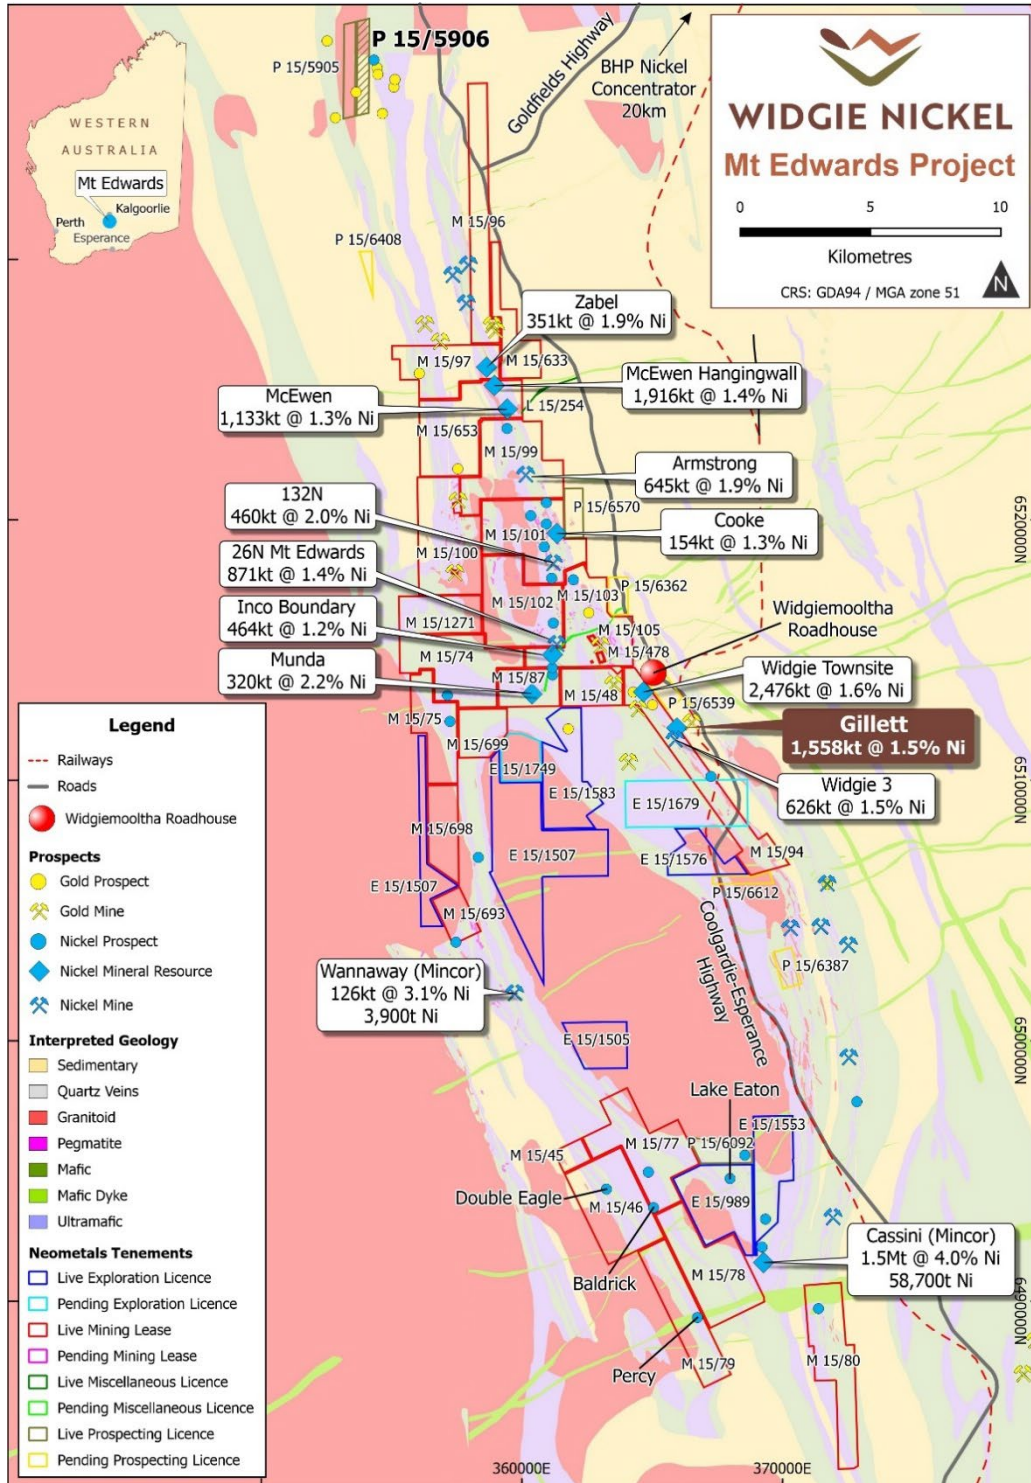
WIDGIE NICKEL
Mt Edwards Project
0 5 10
Kilometres
CRS: GDA94 / MGA zone 51
N

WESTERN AUSTRALIA
Mt Edwards
Kalgoorlie
Perth
Esperance

P 15/5906
P 15/5905
Goldfields Highway
BHP Nickel Concentrator 20km
M 15/96
P 15/6408
Zabel
351kt @ 1.9% Ni
M 15/97
M 15/633
McEwen Hangingwall
1,916kt @ 1.4% Ni
McEwen
1,133kt @ 1.3% Ni
L 15/254
M 15/653
M 15/99
Armstrong
645kt @ 1.9% Ni
132N
460kt @ 2.0% Ni
P 15/6570
M 15/101
Cooke
154kt @ 1.3% Ni
26N Mt Edwards
871kt @ 1.4% Ni
M 15/100
P 15/6362
M 15/103
M 15/102
Widgiemooltha Roadhouse
Inco Boundary
464kt @ 1.2% Ni
M 15/1271
M 15/105
M 15/478
Munda
320kt @ 2.2% Ni
M 15/74
M 15/87
Widgie Townsite
2,476kt @ 1.6% Ni
M 15/48
P 15/6539
M 15/75
Gillett
1,558kt @ 1.5% Ni
M 15/699
E 15/1749
Widgie 3
626kt @ 1.5% Ni
E 15/1583
E 15/1679
6510000N
M 15/698
E 15/1507
E 15/1576
M 15/94
E 15/1507
P 15/6612
M 15/693
Coolgardie-Esperance Highway
P 15/6387
Wannaway (Mincor)
126kt @ 3.1% Ni
3,900t Ni
E 15/1505
6500000N
Lake Eaton
E 15/1553
M 15/77
P 15/6092
M 15/45
Double Eagle
M 15/46
E 15/989
Cassini (Mincor)
1.5Mt @ 4.0% Ni
58,700t Ni
Baldrick
M 15/78
Percy
M 15/79
M 15/80
6490000N
6520000N
360000E
370000E

Legend
Railways
Roads
Widgiemooltha Roadhouse
Prospects
Gold Prospect
Gold Mine
Nickel Prospect
Nickel Mineral Resource
Nickel Mine
Interpreted Geology
Sedimentary
Quartz Veins
Granitoid
Pegmatite
Mafic
Mafic Dyke
Ultramafic
Neometals Tenements
Live Exploration Licence
Pending Exploration Licence
Live Mining Lease
Pending Mining Lease
Live Miscellaneous Licence
Pending Miscellaneous Licence
Live Prospecting Licence
Pending Prospecting Licence